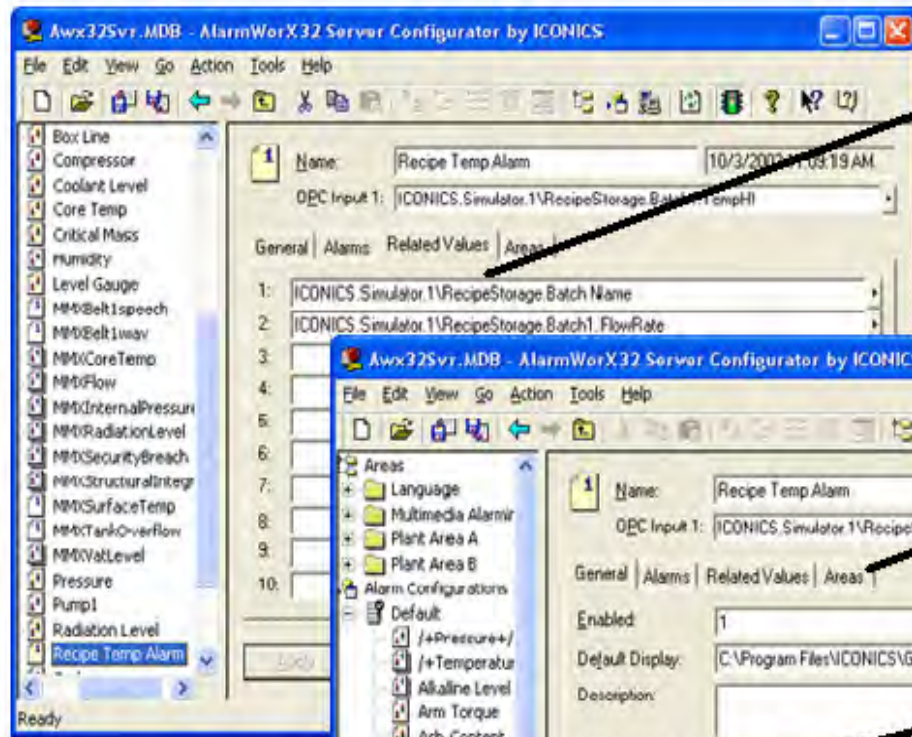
Awx32Svr.MDB - AlarmWorX32 Server Configurator by ICONICS

File Edit View Go Action Tools Help

Box Line
Compressor
Coolant Level
Core Temp
Critical Mass
Humidity
Level Gauge
MMXBelt1speech
MMXBelt1wav
MMXCoreTemp
MMXFlow
MMXInternalPressure
MMXRadiationLevel
MMXSecurityBreach
MMXStructuralIntegr
MMXSurfaceTemp
MMXTankOverflow
MMXVatLevel
Pressure
Pump1
Radiation Level
Recipe Temp Alarm

Ready

Name: Recipe Temp Alarm 10/3/2002 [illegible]:09:19 AM

OPC Input 1: ICONICS.Simulator.1\RecipeStorage.Batch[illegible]TempHI

General | Alarms | Related Values | Areas

1: ICONICS.Simulator.1\RecipeStorage.Batch Name
2: ICONICS.Simulator.1\RecipeStorage.Batch1.FlowRate
3:
4:
5:
6:
7:
8:
9:
10:

Awx32Svr.MDB - AlarmWorX32 Server Configurator by ICONIC

File Edit View Go Action Tools Help

Areas
Language
Multimedia Alarmir
Plant Area A
Plant Area B
Alarm Configurations
Default
/+Pressure+/
/+Temperatur
Alkaline Level
Arm Torque
Ash Content

Name: Recipe Temp Alarm

OPC Input 1: ICONICS.Simulator.1\Recipe

General | Alarms | Related Values | Areas

Enabled: 1

Default Display: C:\Program Files\ICONICS\G

Description: